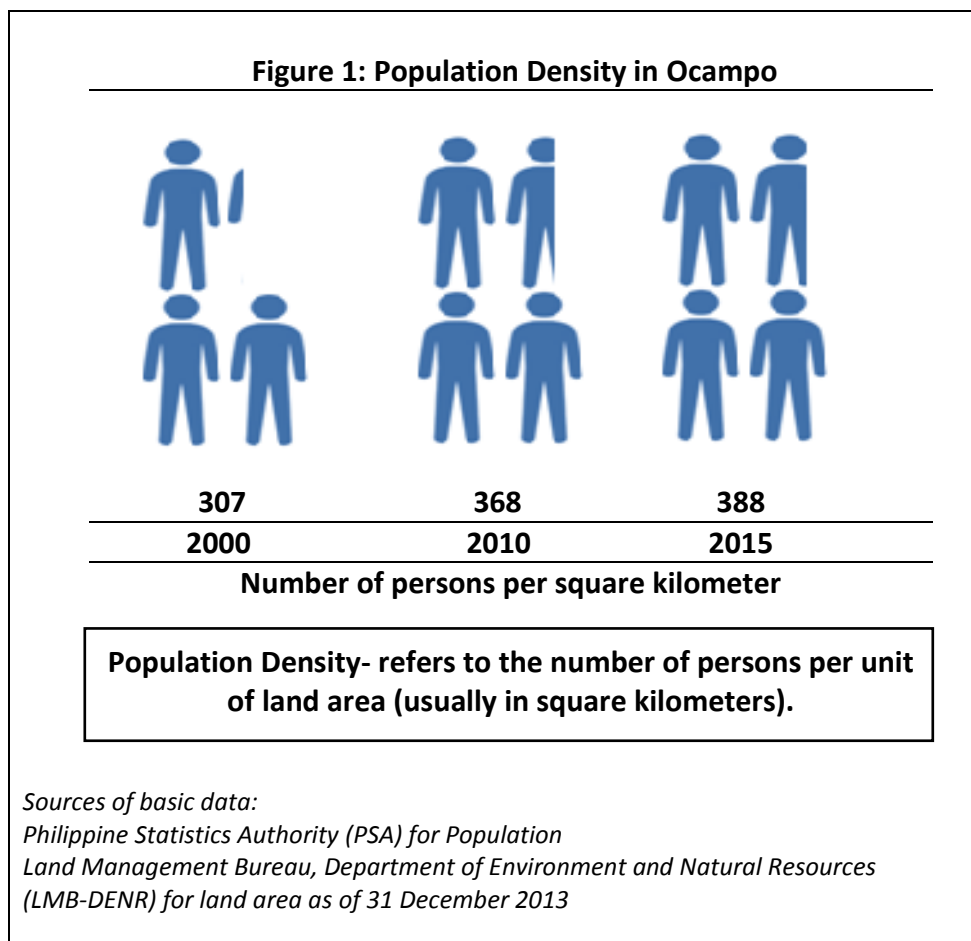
**Figure 1: Population Density in Ocampo**

307
2000

368
2010

388
2015

Number of persons per square kilometer

Population Density- refers to the number of persons per unit of land area (usually in square kilometers).

Sources of basic data:
Philippine Statistics Authority (PSA) for Population
Land Management Bureau, Department of Environment and Natural Resources (LMB-DENR) for land area as of 31 December 2013